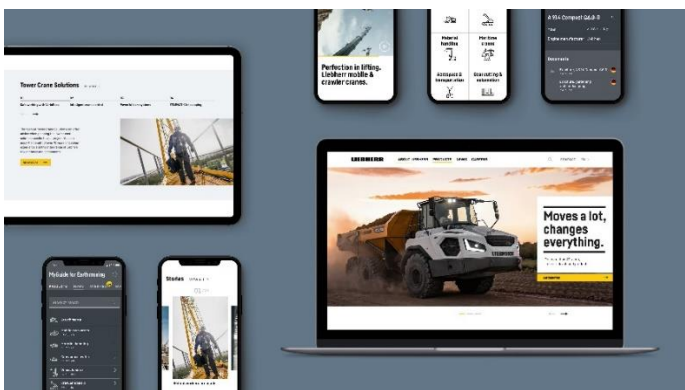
Perfection in lifting. Liebherr mobile & crawler cranes.

Material handling

Maritime cranes

Compact & transportation

Excavating & extraction

A 914 Compact G6.0-D

Tower Crane Solutions

LIEBHERR

Moves a lot, changes everything.

MyGuide for Earthmoving

Stories